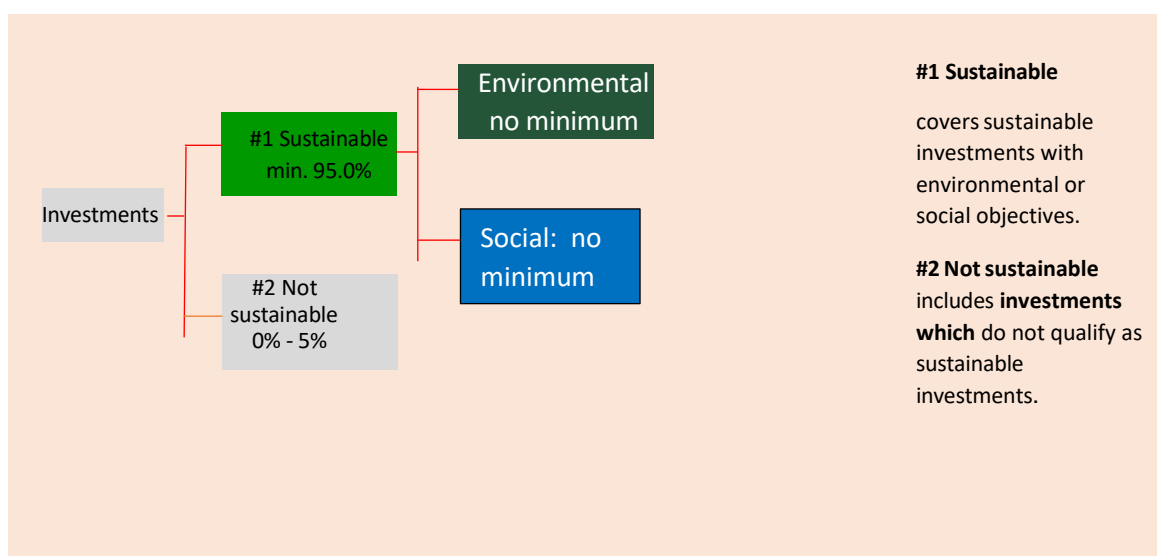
Investments

#1 Sustainable min. 95.0%

#2 Not sustainable 0% - 5%

Environmental no minimum

Social: no minimum

**#1 Sustainable**

covers sustainable investments with environmental or social objectives.

**#2 Not sustainable** includes **investments which** do not qualify as sustainable investments.